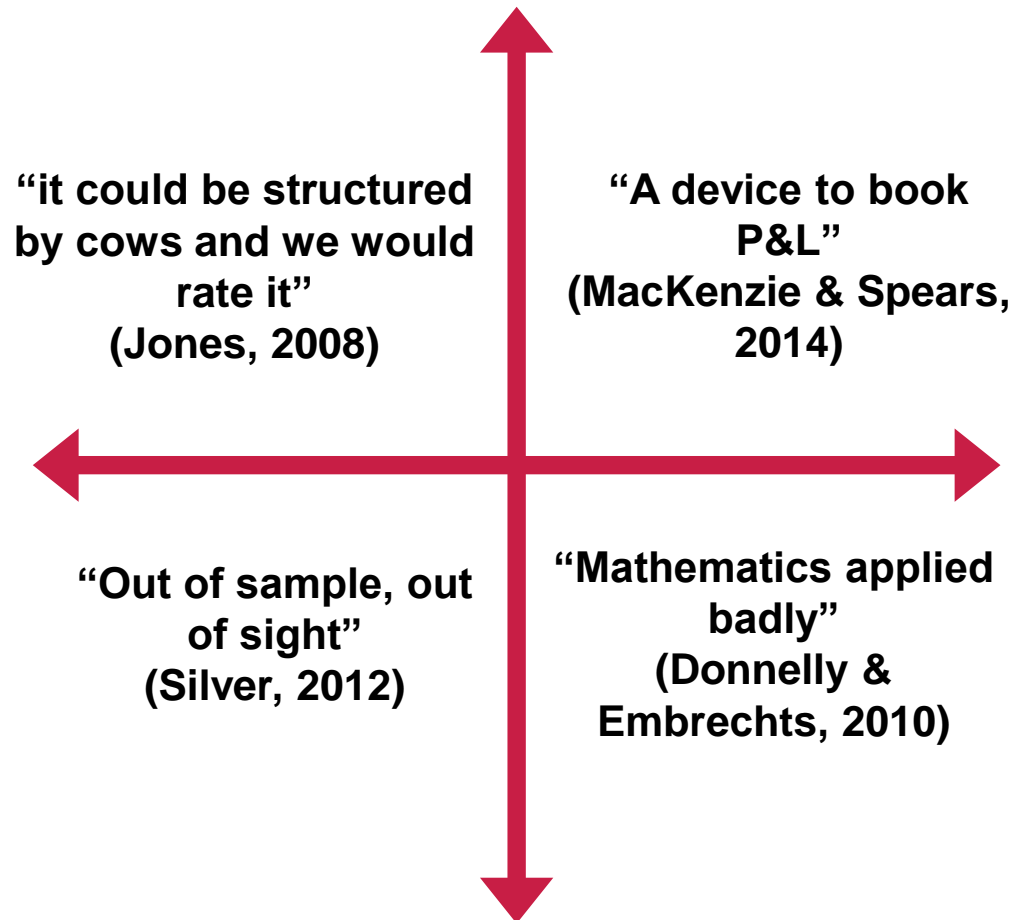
“it could be structured by cows and we would rate it”
(Jones, 2008)

“A device to book P&L”
(MacKenzie & Spears, 2014)

“Out of sample, out of sight”
(Silver, 2012)

“Mathematics applied badly”
(Donnelly & Embrechts, 2010)